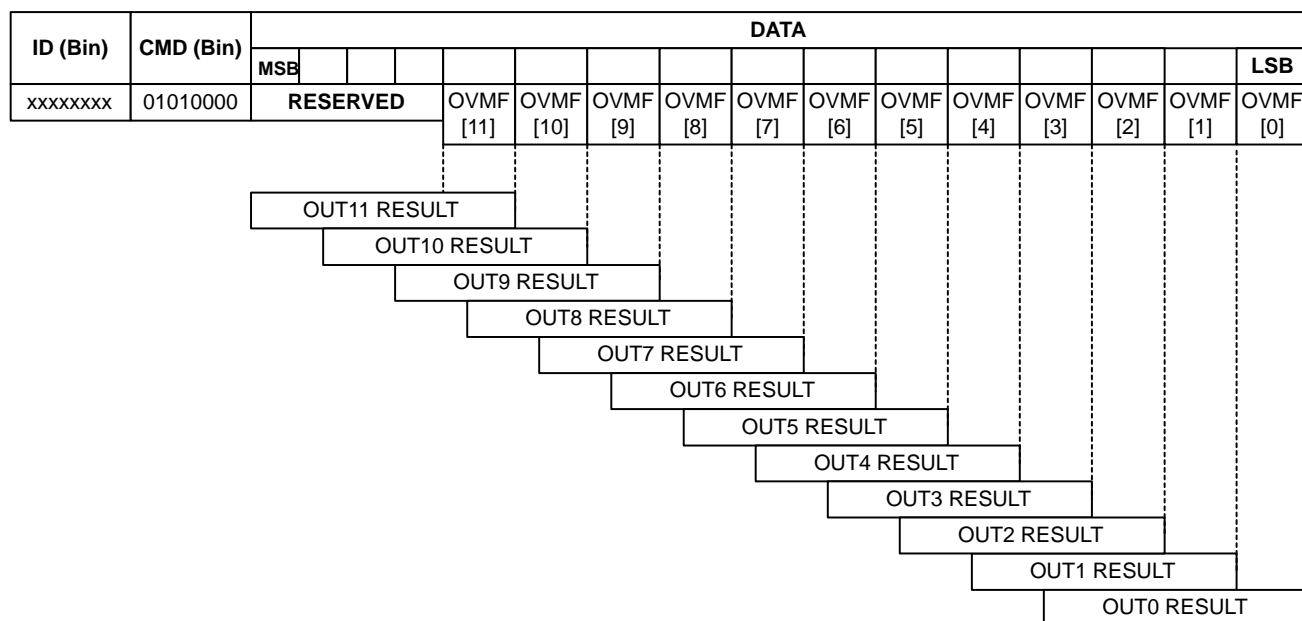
| ID (Bin) | CMD (Bin) | DATA | | | | | | | | | | | | | | | |
|---|---|---|---|---|---|---|---|---|---|---|---|---|---|---|---|---|---|
| | | MSB | | | | | | | | | | | | | | | LSB |
| xxxxxxxx | 01010000 | RESERVED | | | | OVMF [11] | OVMF [10] | OVMF [9] | OVMF [8] | OVMF [7] | OVMF [6] | OVMF [5] | OVMF [4] | OVMF [3] | OVMF [2] | OVMF [1] | OVMF [0] |

OUT11 RESULT
OUT10 RESULT
OUT9 RESULT
OUT8 RESULT
OUT7 RESULT
OUT6 RESULT
OUT5 RESULT
OUT4 RESULT
OUT3 RESULT
OUT2 RESULT
OUT1 RESULT
OUT0 RESULT